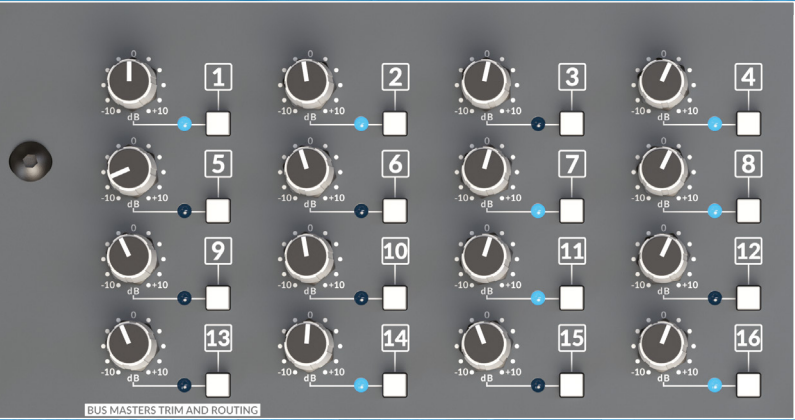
0
-10 dB +10
1

0
-10 dB +10
2

0
-10 dB +10
3

0
-10 dB +10
4

0
-10 dB +10
5

0
-10 dB +10
6

0
-10 dB +10
7

0
-10 dB +10
8

0
-10 dB +10
9

0
-10 dB +10
10

0
-10 dB +10
11

0
-10 dB +10
12

0
-10 dB +10
13

0
-10 dB +10
14

0
-10 dB +10
15

0
-10 dB +10
16

BUS MASTERS TRIM AND ROUTING